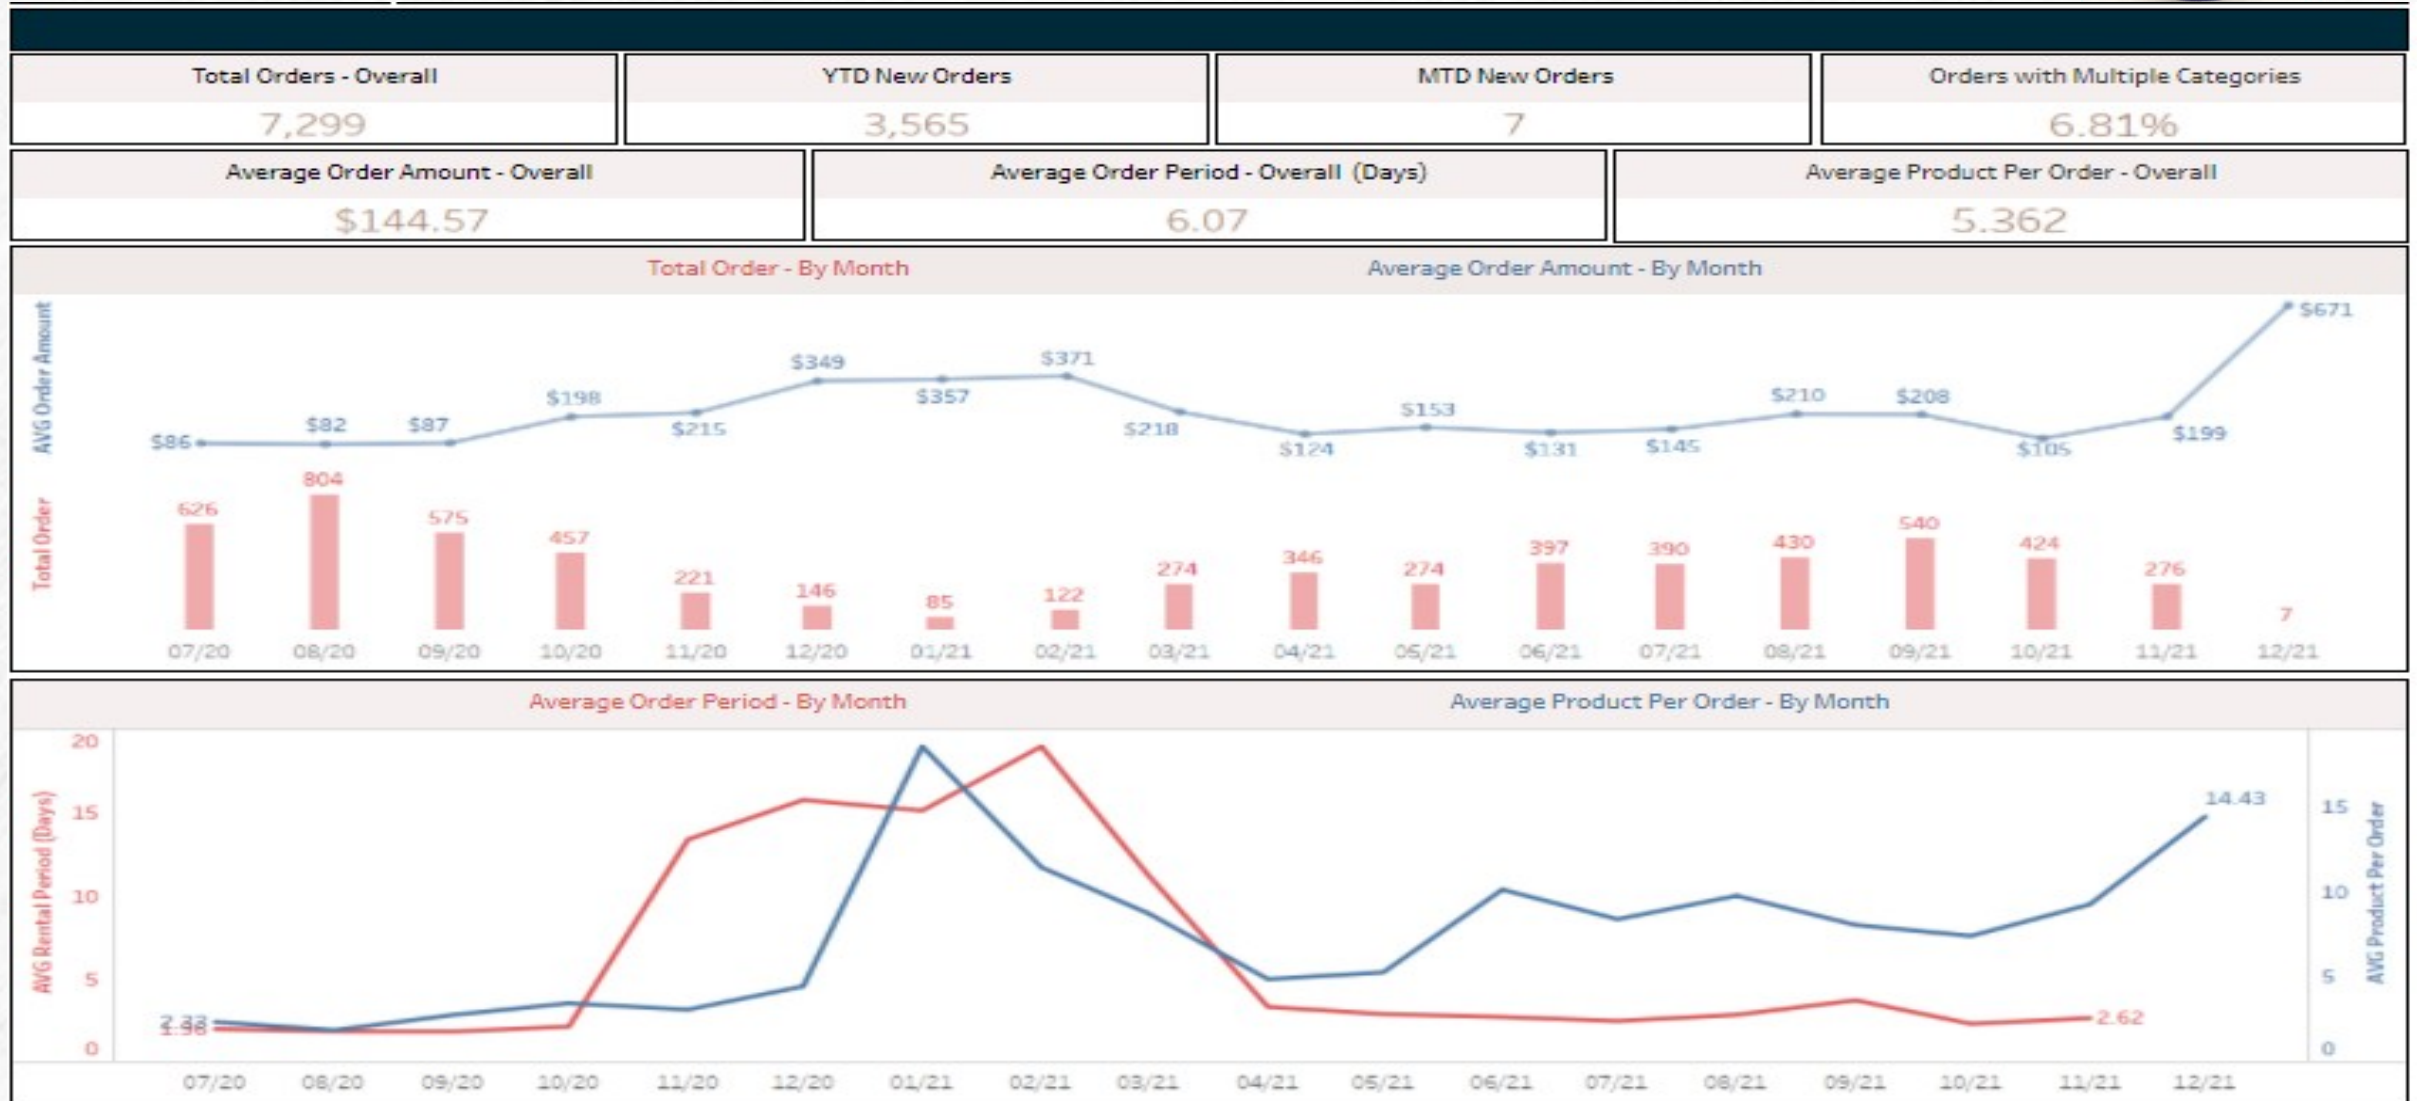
| Total Orders - Overall | YTD New Orders | MTD New Orders | Orders with Multiple Categories |
|---|---|---|---|
| 7,299 | 3,565 | 7 | 6.81% |

| Average Order Amount - Overall | Average Order Period - Overall (Days) | Average Product Per Order - Overall |
|---|---|---|
| $144.57 | 6.07 | 5.362 |

Total Order - By Month
Average Order Amount - By Month

AVG Order Amount
$86 $82 $87 $198 $215 $349 $357 $371 $218 $124 $153 $131 $145 $210 $208 $105 $199 $671

Total Order
626 804 575 457 221 146 85 122 274 346 274 397 390 430 540 424 276 7

07/20 08/20 09/20 10/20 11/20 12/20 01/21 02/21 03/21 04/21 05/21 06/21 07/21 08/21 09/21 10/21 11/21 12/21

Average Order Period - By Month
Average Product Per Order - By Month

AVG Rental Period (Days)
20 15 10 5 0

AVG Product Per Order
15 10 5 0

2.33
1.98
2.62
14.43

07/20 08/20 09/20 10/20 11/20 12/20 01/21 02/21 03/21 04/21 05/21 06/21 07/21 08/21 09/21 10/21 11/21 12/21